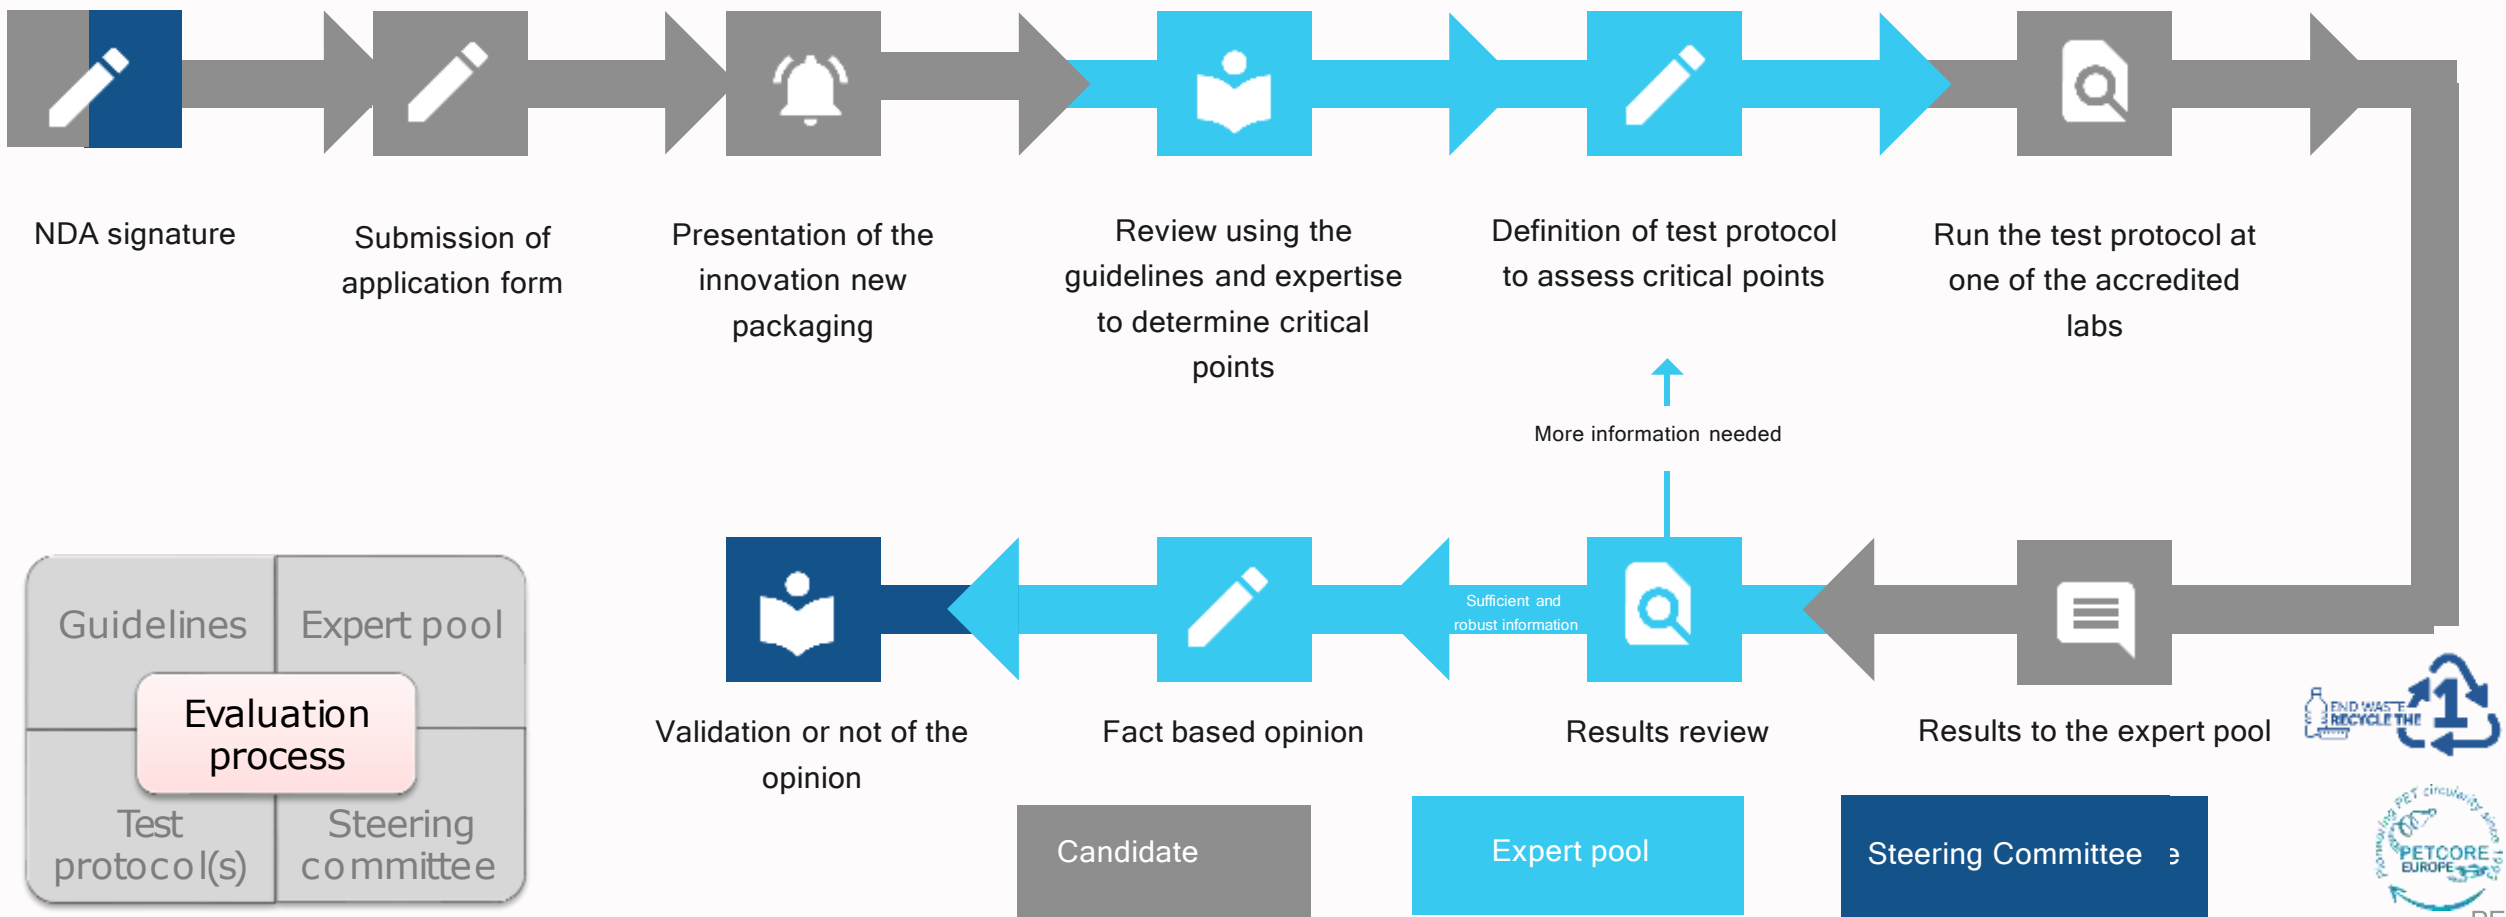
NDA signature

Submission of application form

Presentation of the innovation new packaging

Review using the guidelines and expertise to determine critical points

Definition of test protocol to assess critical points

Run the test protocol at one of the accredited labs

More information needed

Sufficient and robust information

Validation or not of the opinion

Fact based opinion

Results review

Results to the expert pool

Guidelines

Expert pool

Evaluation process

Test protocol(s)

Steering committee

Candidate

Expert pool

Steering Committee

END WASTE RECYCLE THE

1

Promoting PET circularity since 1993

PETCORE EUROPE